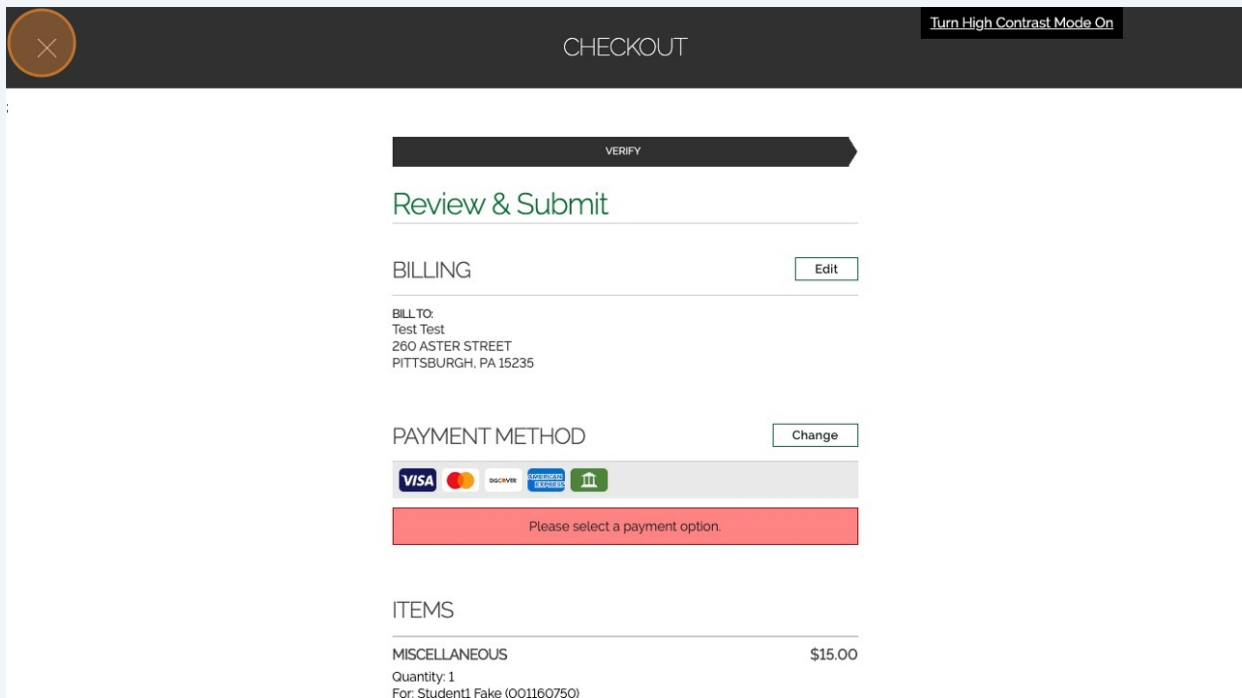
CHECKOUT

Turn High Contrast Mode On

VERIFY

Review & Submit

BILLING

Edit

BILL TO:
Test Test
260 ASTER STREET
PITTSBURGH, PA 15235

PAYMENT METHOD

Change

VISA DISCOVER AMERICAN EXPRESS

Please select a payment option.

ITEMS

MISCELLANEOUS $15.00

Quantity: 1
For: Student1 Fake (001160750)